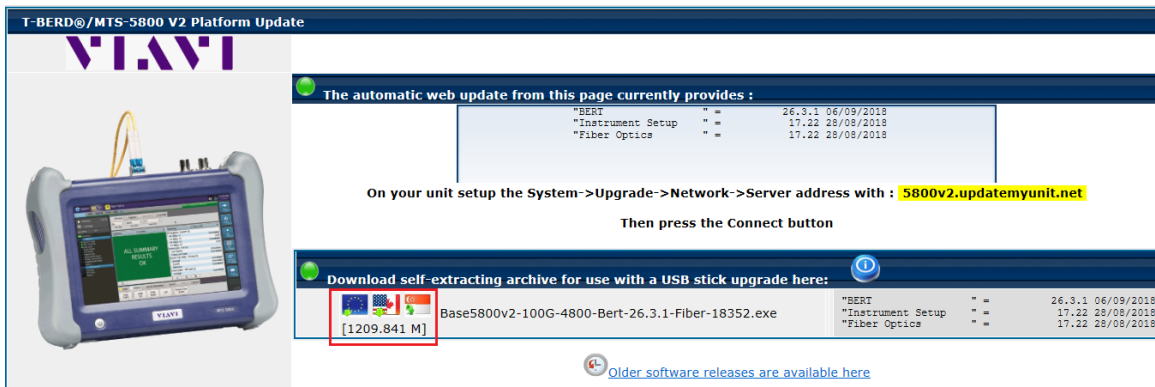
T-BERD®/MTS-5800 V2 Platform Update

VIAVI

The automatic web update from this page currently provides :

| | | |
|---|---|---|
| "BERT " = | 26.3.1 | 06/09/2018 |
| "Instrument Setup " = | 17.22 | 28/08/2018 |
| "Fiber Optics " = | 17.22 | 28/08/2018 |

On your unit setup the System->Upgrade->Network->Server address with : 5800v2.updatemyunit.net

Then press the Connect button

Download self-extracting archive for use with a USB stick upgrade here:

[1209.841 M]

Base5800v2-100G-4800-Bert-26.3.1-Fiber-18352.exe

| | | |
|---|---|---|
| "BERT " = | 26.3.1 | 06/09/2018 |
| "Instrument Setup " = | 17.22 | 28/08/2018 |
| "Fiber Optics " = | 17.22 | 28/08/2018 |

Older software releases are available here

ALL SUMMARY RESULTS OK

VIAVI